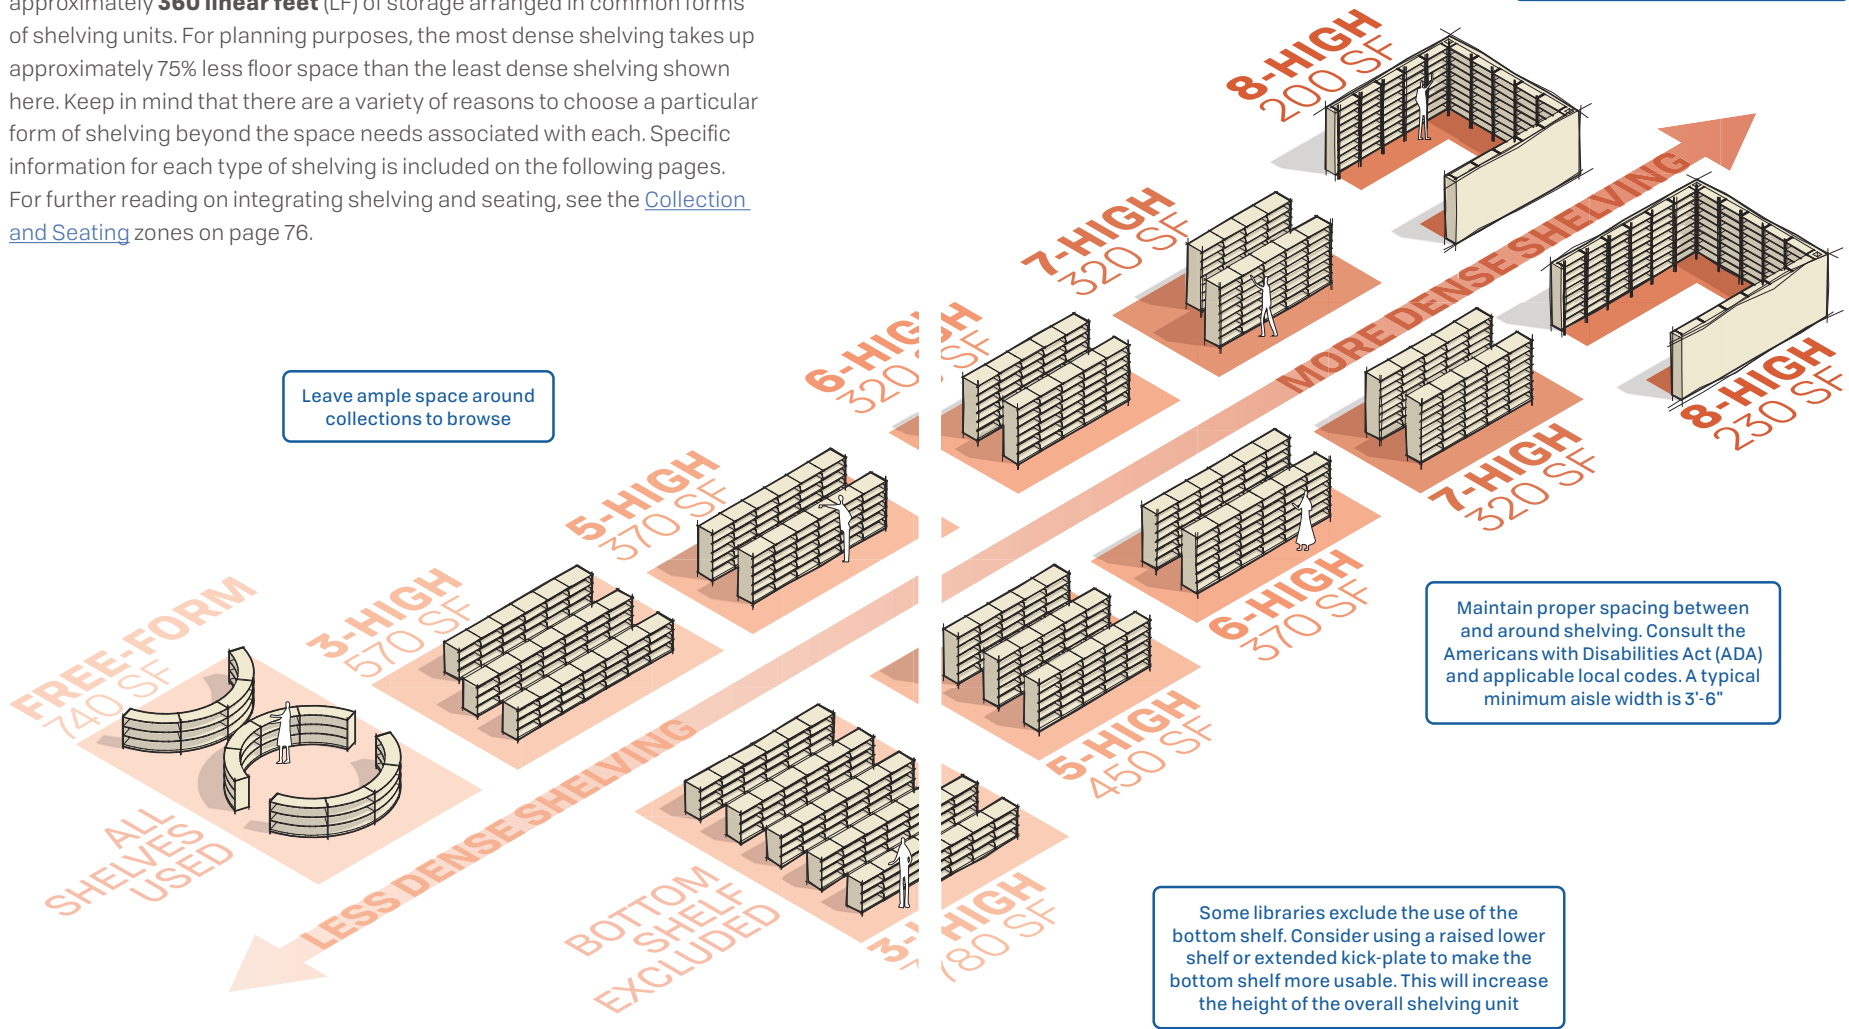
approximately **360 linear feet** (LF) of storage arranged in common forms of shelving units. For planning purposes, the most dense shelving takes up approximately 75% less floor space than the least dense shelving shown here. Keep in mind that there are a variety of reasons to choose a particular form of shelving beyond the space needs associated with each. Specific information for each type of shelving is included on the following pages. For further reading on integrating shelving and seating, see the Collection and Seating zones on page 76.

Leave ample space around collections to browse

8-HIGH 200 SF

7-HIGH 320 SF

6-HIGH 320 SF

5-HIGH 370 SF

3-HIGH 570 SF

FREE-FORM 740 SF

ALL SHELVES USED

MORE DENSE SHELVING

LESS DENSE SHELVING

8-HIGH 230 SF

7-HIGH 320 SF

6-HIGH 370 SF

5-HIGH 450 SF

3-HIGH 780 SF

BOTTOM SHELF EXCLUDED

Maintain proper spacing between and around shelving. Consult the Americans with Disabilities Act (ADA) and applicable local codes. A typical minimum aisle width is 3'-6"

Some libraries exclude the use of the bottom shelf. Consider using a raised lower shelf or extended kick-plate to make the bottom shelf more usable. This will increase the height of the overall shelving unit